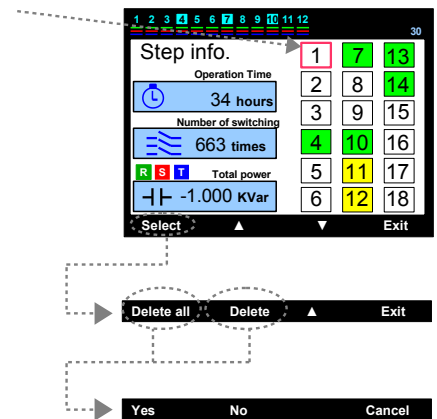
1 2 3 4 5 6 7 8 9 10 11 12
30
Step info.
Operation Time
34 hours
Number of switching
663 times
R S T Total power
-1.000 KVar

| 1 | 7 | 13 |
|---|---|---|
| 2 | 8 | 14 |
| 3 | 9 | 15 |
| 4 | 10 | 16 |
| 5 | 11 | 17 |
| 6 | 12 | 18 |

Select ▲ ▼ Exit

Delete all Delete ▲ Exit

Yes No Cancel